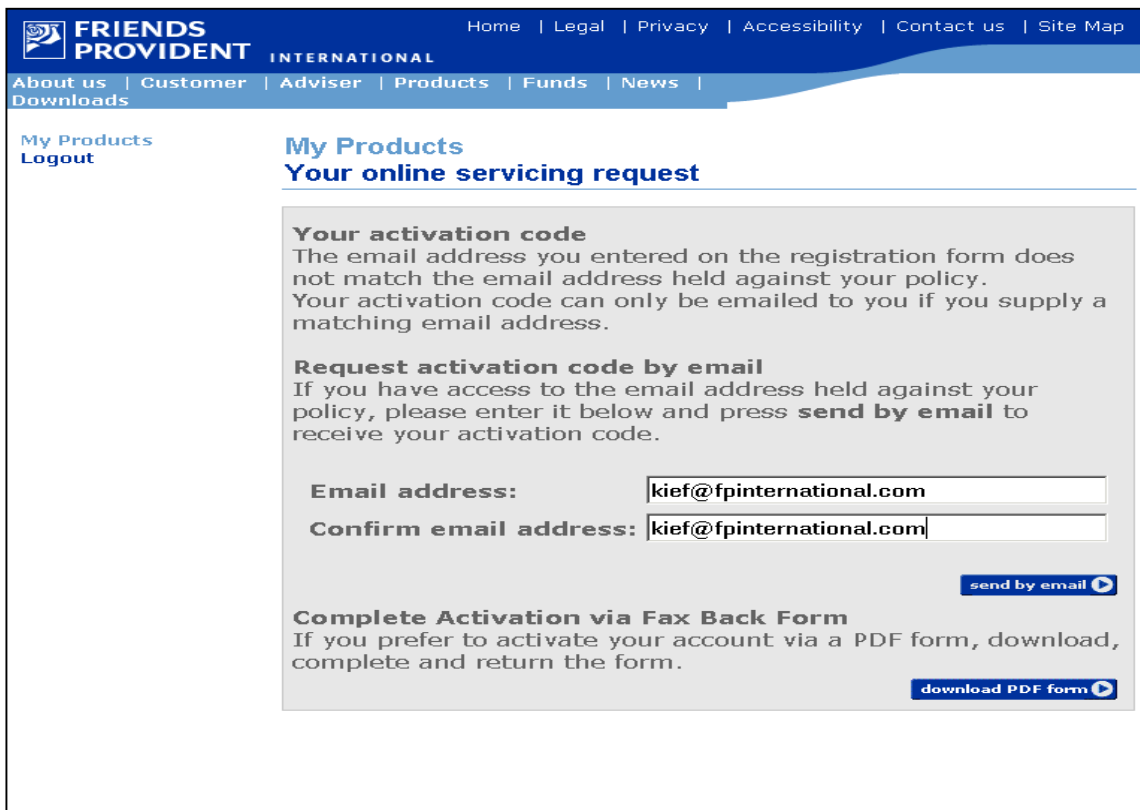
FRIENDS PROVIDENT INTERNATIONAL

Home | Legal | Privacy | Accessibility | Contact us | Site Map

About us | Customer | Adviser | Products | Funds | News | Downloads

My Products
Logout

My Products
Your online servicing request

Your activation code
The email address you entered on the registration form does not match the email address held against your policy.
Your activation code can only be emailed to you if you supply a matching email address.

Request activation code by email
If you have access to the email address held against your policy, please enter it below and press **send by email** to receive your activation code.

Email address: kief@fpinternational.com
Confirm email address: kief@fpinternational.com

send by email

Complete Activation via Fax Back Form
If you prefer to activate your account via a PDF form, download, complete and return the form.

download PDF form